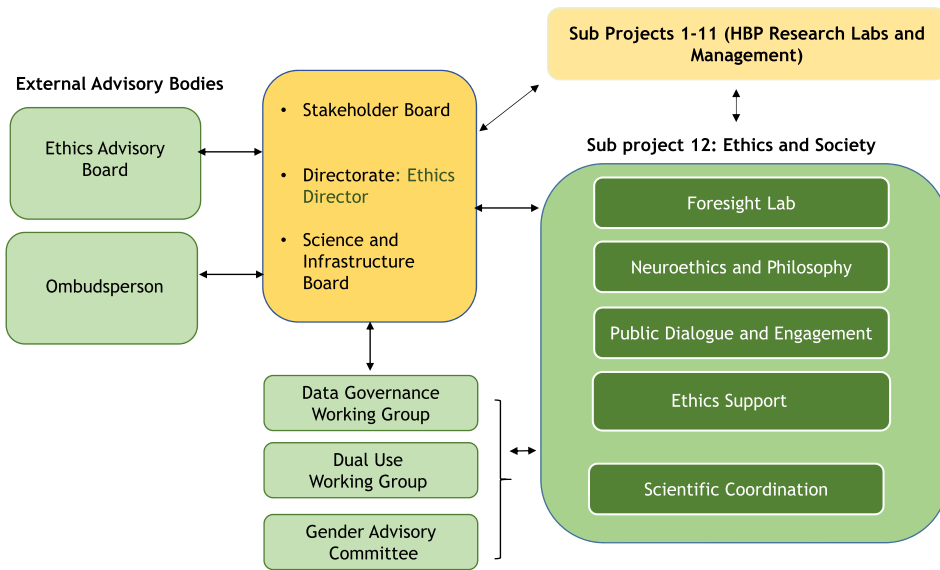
Sub Projects 1-11 (HBP Research Labs and Management)

External Advisory Bodies

Ethics Advisory Board

Ombudsperson

• Stakeholder Board

• Directorate: Ethics Director

• Science and Infrastructure Board

Sub project 12: Ethics and Society

Foresight Lab

Neuroethics and Philosophy

Public Dialogue and Engagement

Ethics Support

Scientific Coordination

Data Governance Working Group

Dual Use Working Group

Gender Advisory Committee